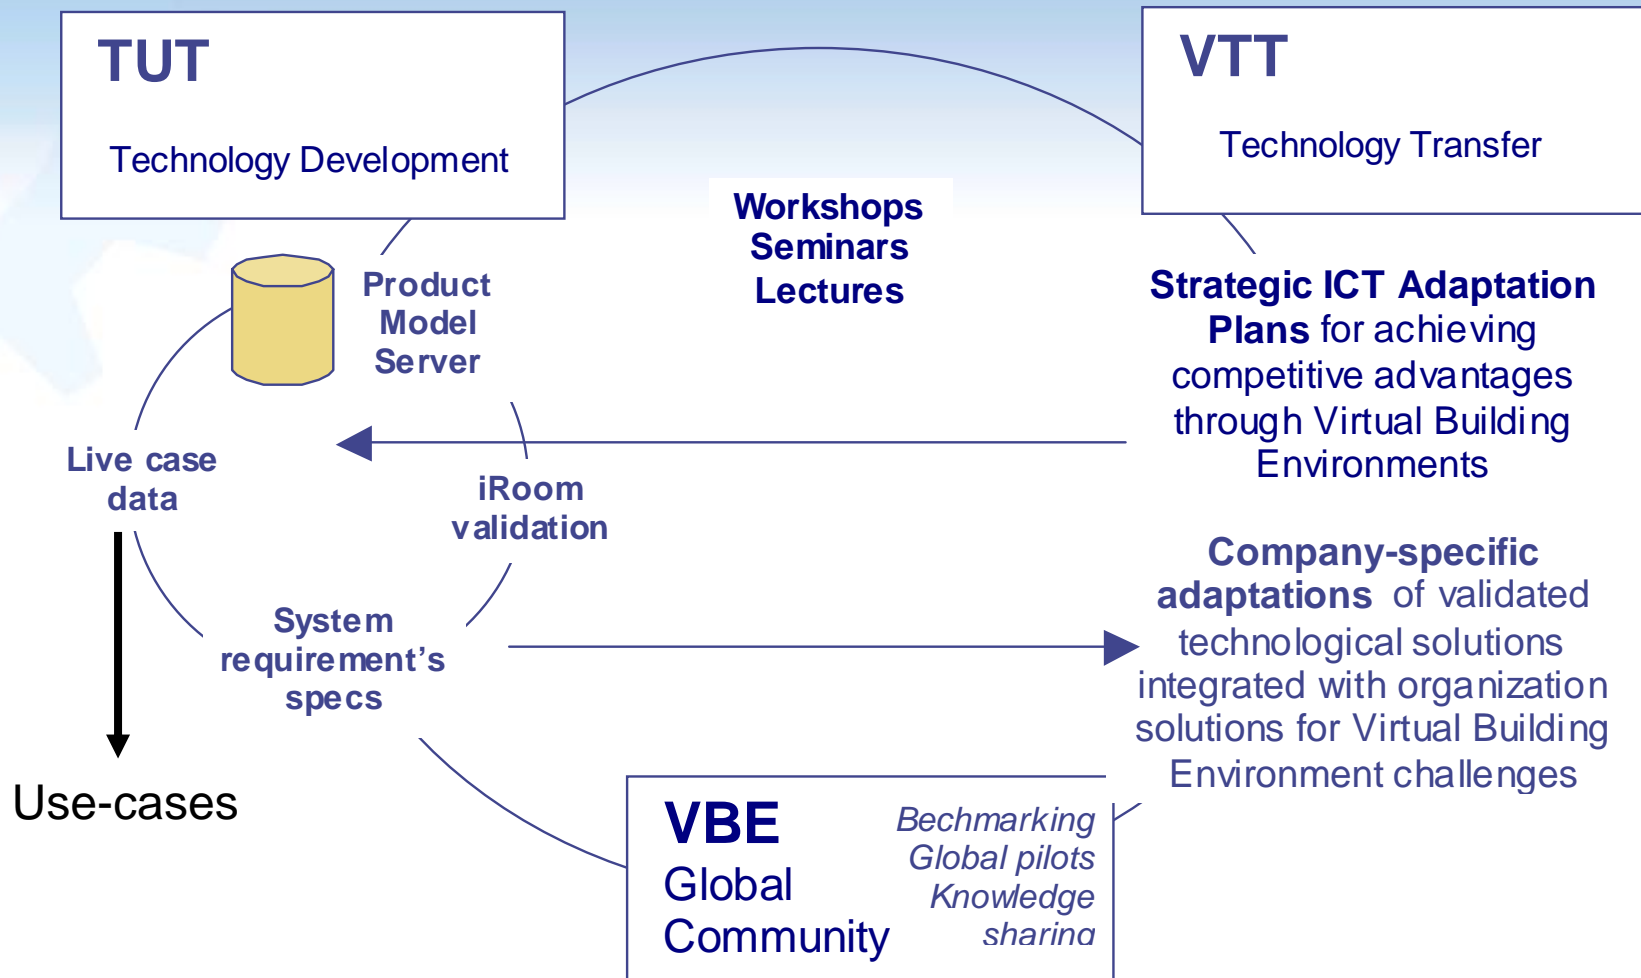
TUT

Technology Development

VTT

Technology Transfer

Workshops
Seminars
Lectures

Product Model Server

Strategic ICT Adaptation Plans for achieving competitive advantages through Virtual Building Environments

Live case data

iRoom validation

Company-specific adaptations of validated technological solutions integrated with organization solutions for Virtual Building Environment challenges

System requirement's specs

Use-cases

VBE
Global
Community

Bechmarking
Global pilots
Knowledge
sharing